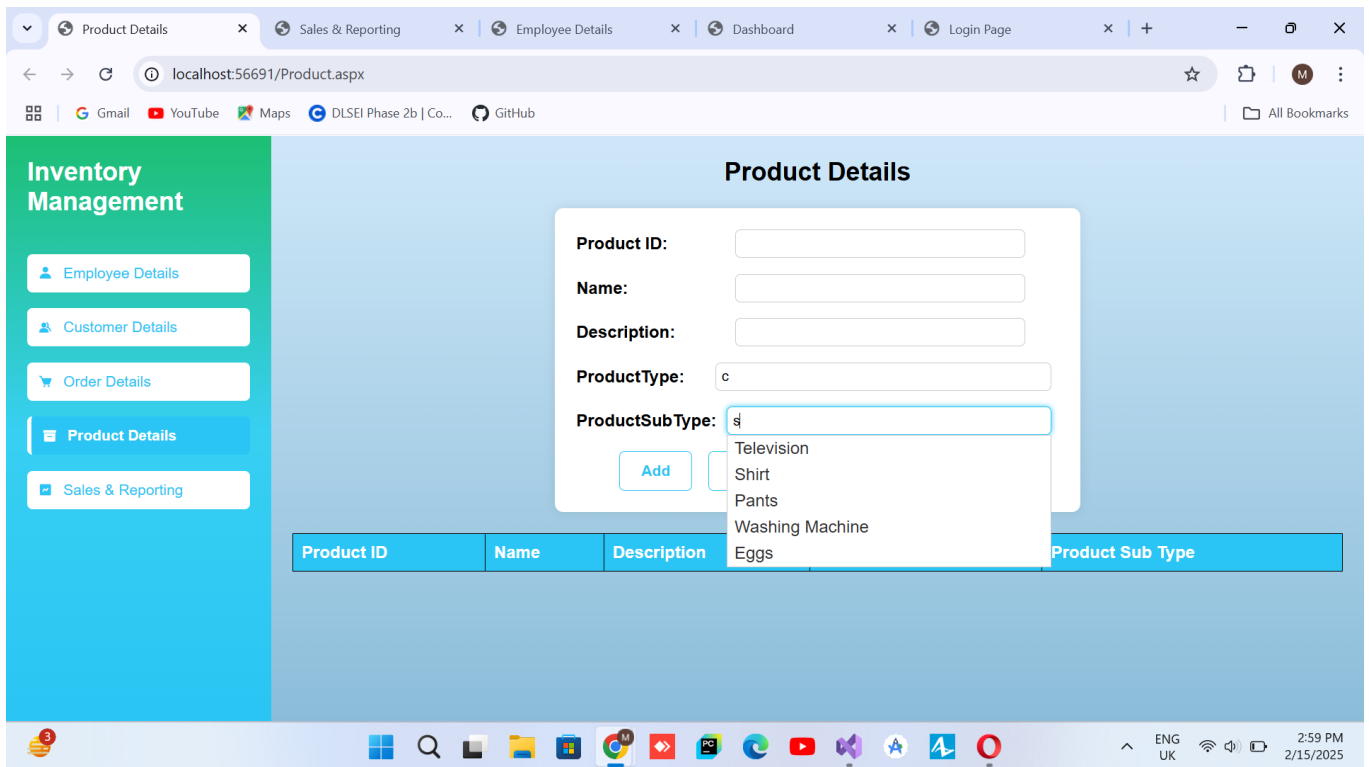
Product Details ×
Sales & Reporting ×
Employee Details ×
Dashboard ×
Login Page ×
+

localhost:56691/Product.aspx

M

Gmail
YouTube
Maps
DLSEI Phase 2b | Co...
GitHub
All Bookmarks

Inventory Management

Employee Details
Customer Details
Order Details
Product Details
Sales & Reporting

Product Details

Product ID:
Name:
Description:
ProductType: c
ProductSubType: s

Television
Shirt
Pants
Washing Machine
Eggs

Add

| Product ID | Name | Description | | Product Sub Type |
|---|---|---|---|---|

3

ENG UK
2:59 PM
2/15/2025